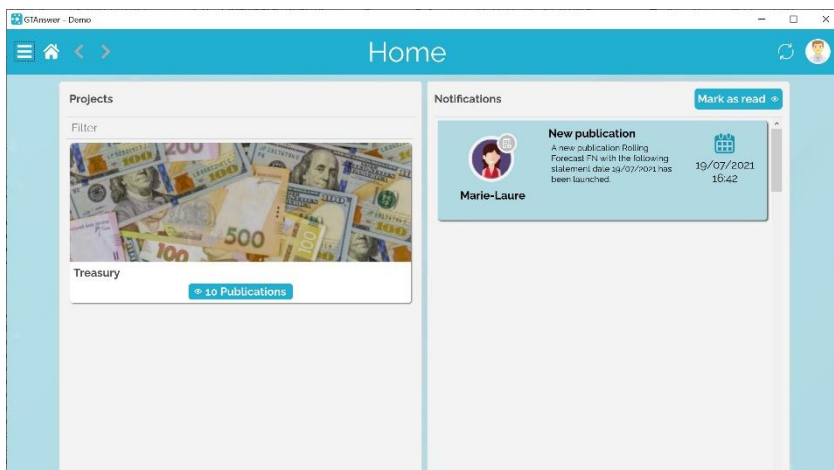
GTAnswer - Demo

Home

Projects

Filter

Treasury

10 Publications

Notifications

Mark as read

New publication

A new publication Rolling Forecast FN with the following statement date 19/07/2021 has been launched.

Marie-Laure

19/07/2021
16:42